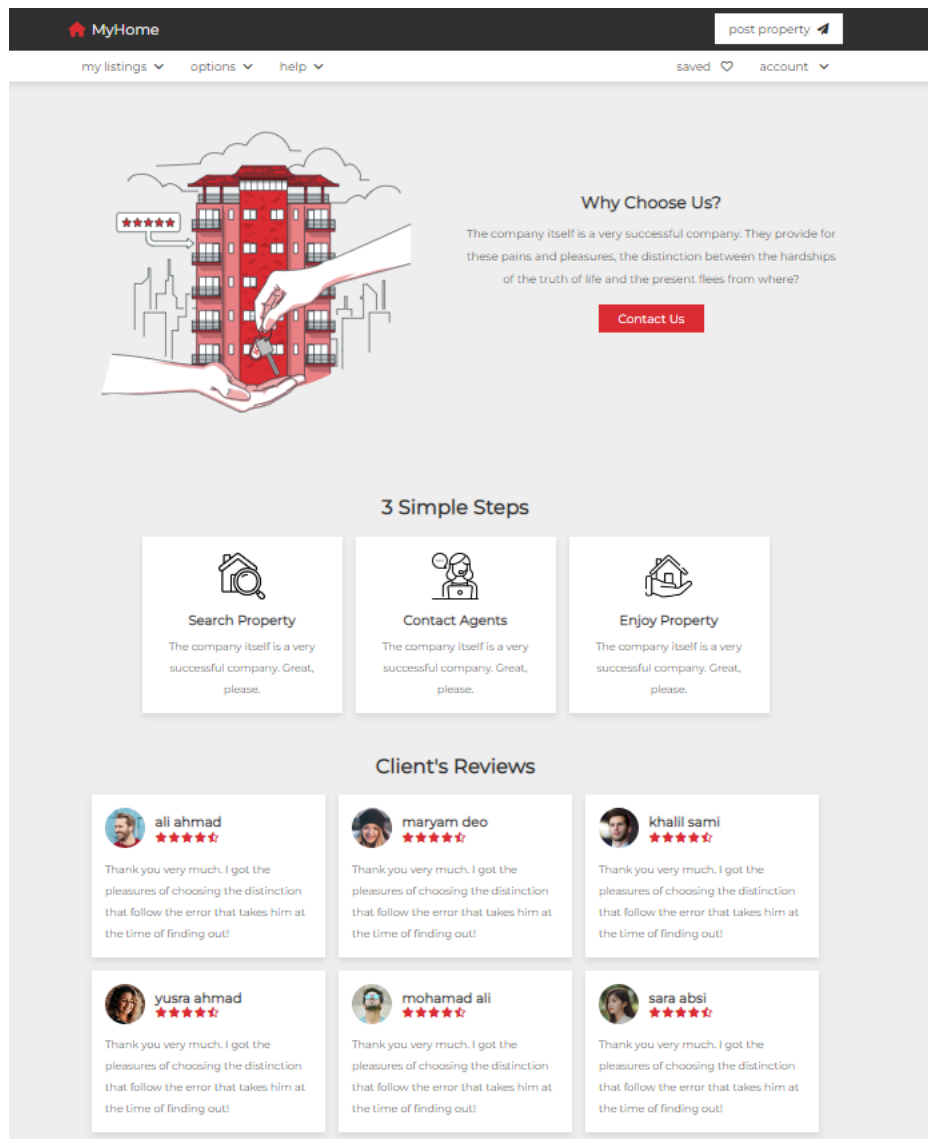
MyHome

post property

my listings options help saved account

Why Choose Us?

The company itself is a very successful company. They provide for these pains and pleasures, the distinction between the hardships of the truth of life and the present flees from where?

Contact Us

3 Simple Steps

Search Property

The company itself is a very successful company. Great, please.

Contact Agents

The company itself is a very successful company. Great, please.

Enjoy Property

The company itself is a very successful company. Great, please.

Client's Reviews

ali ahmad

Thank you very much. I got the pleasures of choosing the distinction that follow the error that takes him at the time of finding out!

maryam deo

Thank you very much. I got the pleasures of choosing the distinction that follow the error that takes him at the time of finding out!

khalil sami

Thank you very much. I got the pleasures of choosing the distinction that follow the error that takes him at the time of finding out!

yusra ahmad

Thank you very much. I got the pleasures of choosing the distinction that follow the error that takes him at the time of finding out!

mohamad ali

Thank you very much. I got the pleasures of choosing the distinction that follow the error that takes him at the time of finding out!

sara absi

Thank you very much. I got the pleasures of choosing the distinction that follow the error that takes him at the time of finding out!